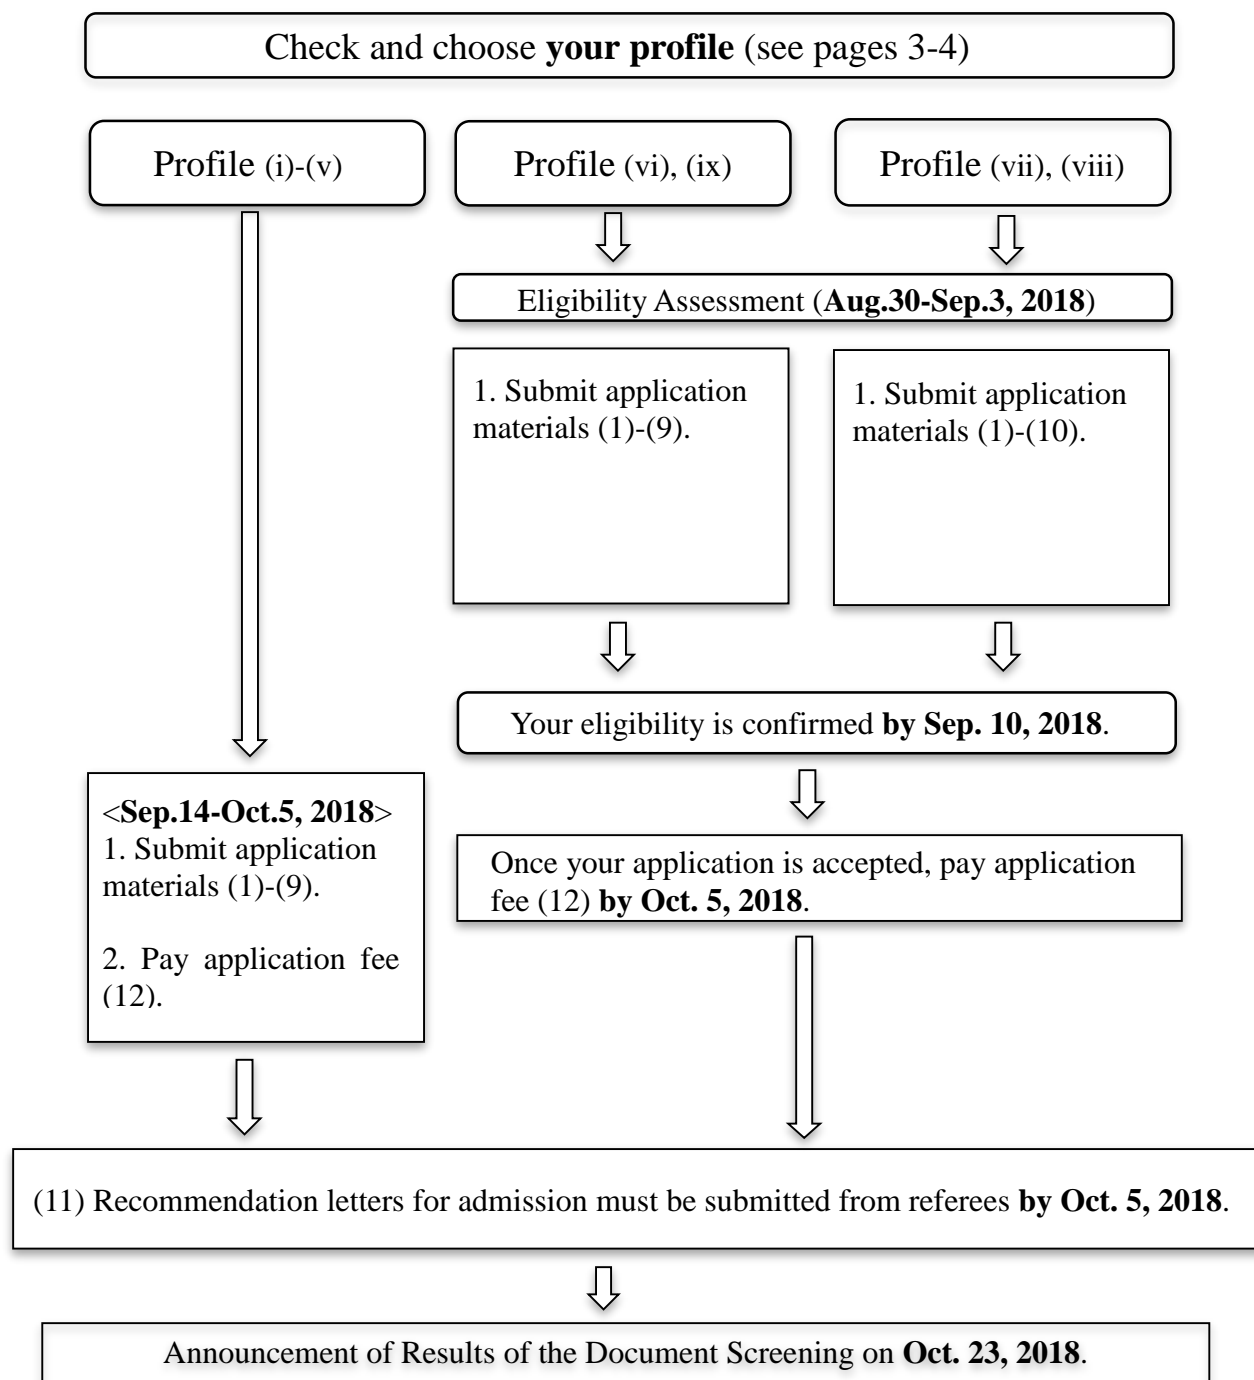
Check and choose your profile (see pages 3-4)

Profile (i)-(v)

Profile (vi), (ix)

Profile (vii), (viii)

Eligibility Assessment (Aug.30-Sep.3, 2018)

1. Submit application materials (1)-(9).

1. Submit application materials (1)-(10).

Your eligibility is confirmed by Sep. 10, 2018.

<Sep.14-Oct.5, 2018>
1. Submit application materials (1)-(9).

2. Pay application fee (12).

Once your application is accepted, pay application fee (12) by Oct. 5, 2018.

(11) Recommendation letters for admission must be submitted from referees by Oct. 5, 2018.

Announcement of Results of the Document Screening on Oct. 23, 2018.